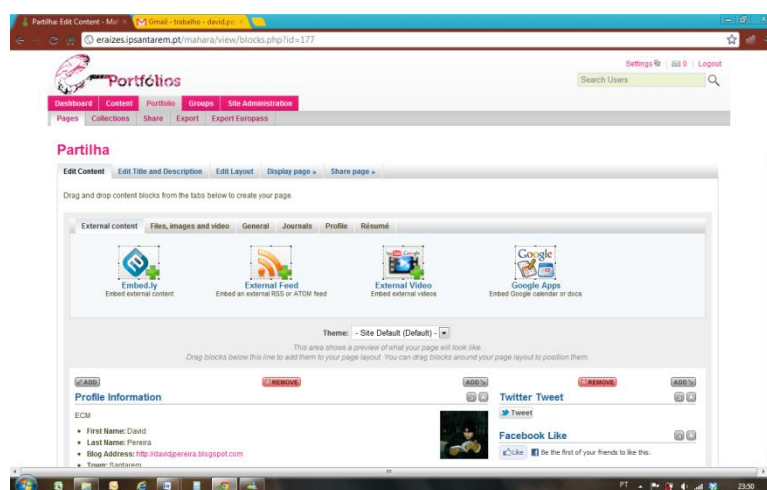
Partilha: Edit Content - Mah ×
Gmail - trabalho - david.p ×

eraizes.ipsantarem.pt/mahara/view/blocks.php?id=177

Settings | 0 | Logout
Search Users

Portfólios

Dashboard | Content | Portfolio | Groups | Site Administration
Pages | Collections | Share | Export | Export Europass

Partilha

Edit Content | Edit Title and Description | Edit Layout | Display page » | Share page »

Drag and drop content blocks from the tabs below to create your page.

External content | Files, images and video | General | Journals | Profile | Résumé

Embed.ly
Embed external content

External Feed
Embed an external RSS or ATOM feed

External Video
Embed external videos

Google Apps
Embed Google calendar or docs

Theme: - Site Default (Default) -

This area shows a preview of what your page will look like.
Drag blocks below this line to add them to your page layout. You can drag blocks around your page layout to position them.

ADD | REMOVE | ADD | REMOVE | ADD

Profile Information

ECM

• First Name: David
• Last Name: Pereira
• Blog Address: http://davidjpereira.blogspot.com
• Town: Santarem

Twitter Tweet

Tweet

Facebook Like

Like | Be the first of your friends to like this.

PT 23:50